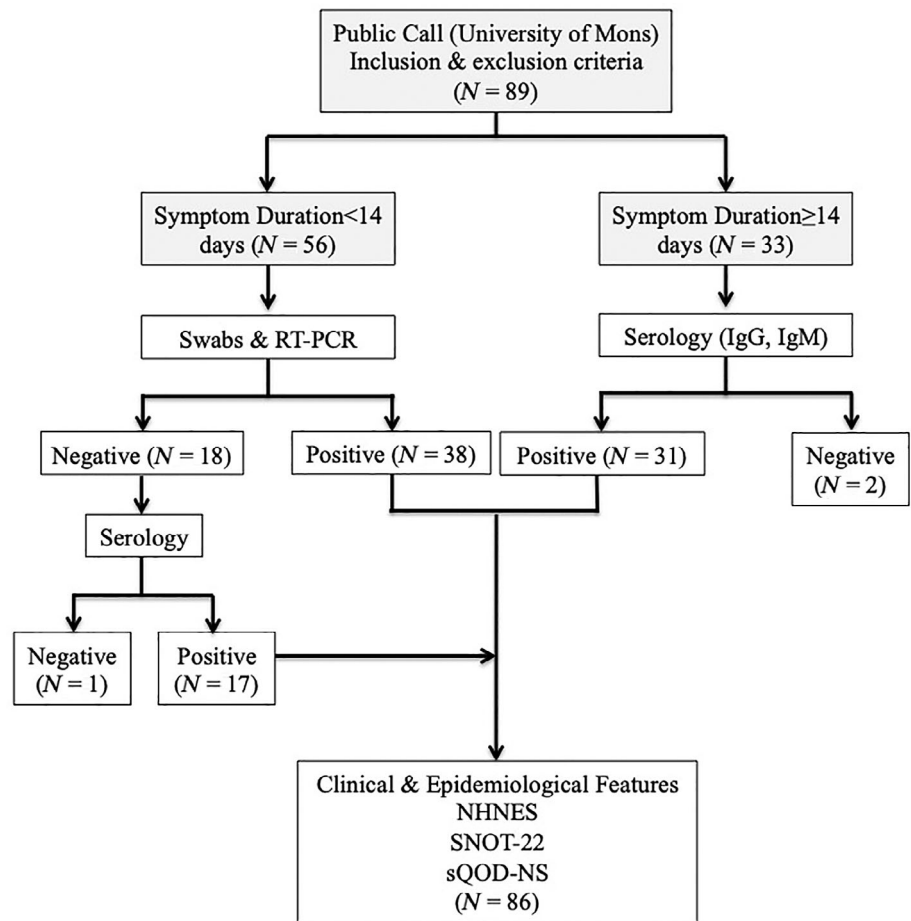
Public Call (University of Mons)
Inclusion & exclusion criteria
($N = 89$)

Symptom Duration<14 days ($N = 56$)

Symptom Duration≥14 days ($N = 33$)

Swabs & RT-PCR

Serology (IgG, IgM)

Negative ($N = 18$)

Positive ($N = 38$)

Positive ($N = 31$)

Negative ($N = 2$)

Serology

Negative ($N = 1$)

Positive ($N = 17$)

Clinical & Epidemiological Features
NHNES
SNOT-22
sQOD-NS
($N = 86$)